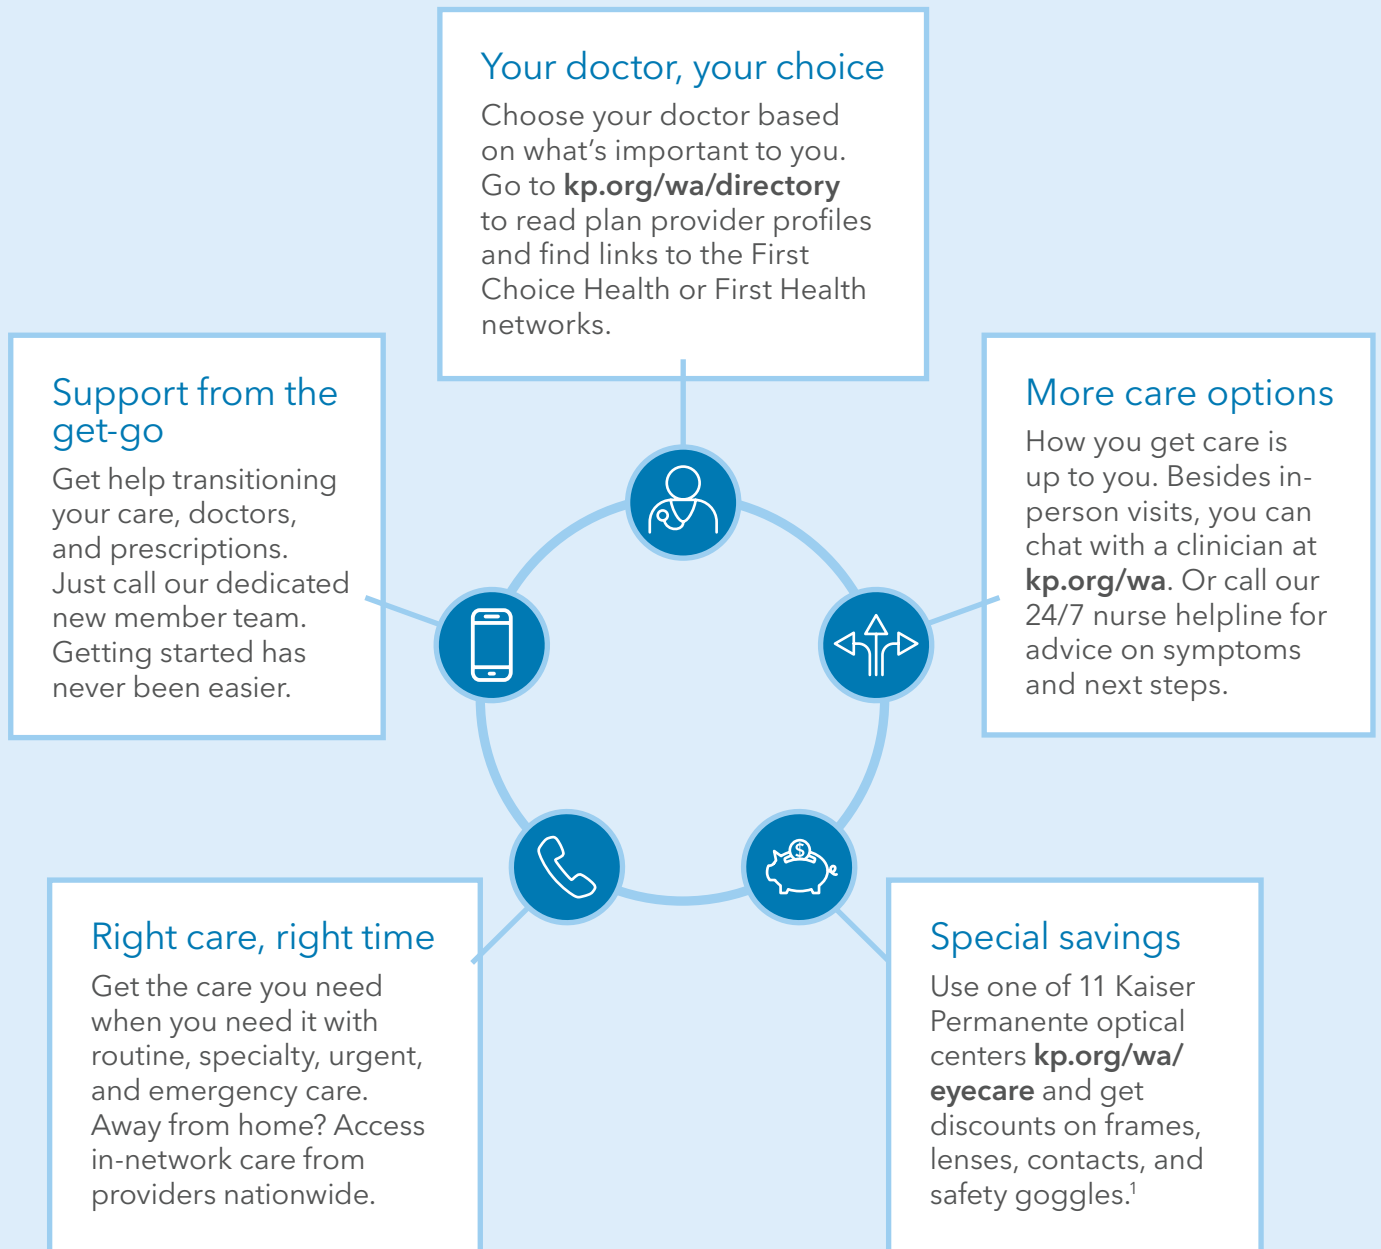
Your doctor, your choice

Choose your doctor based on what's important to you. Go to **kp.org/wa/directory** to read plan provider profiles and find links to the First Choice Health or First Health networks.

Support from the get-go

Get help transitioning your care, doctors, and prescriptions. Just call our dedicated new member team. Getting started has never been easier.

More care options

How you get care is up to you. Besides in-person visits, you can chat with a clinician at **kp.org/wa**. Or call our 24/7 nurse helpline for advice on symptoms and next steps.

Right care, right time

Get the care you need when you need it with routine, specialty, urgent, and emergency care. Away from home? Access in-network care from providers nationwide.

Special savings

Use one of 11 Kaiser Permanente optical centers **kp.org/wa/eyecare** and get discounts on frames, lenses, contacts, and safety goggles.$^1$